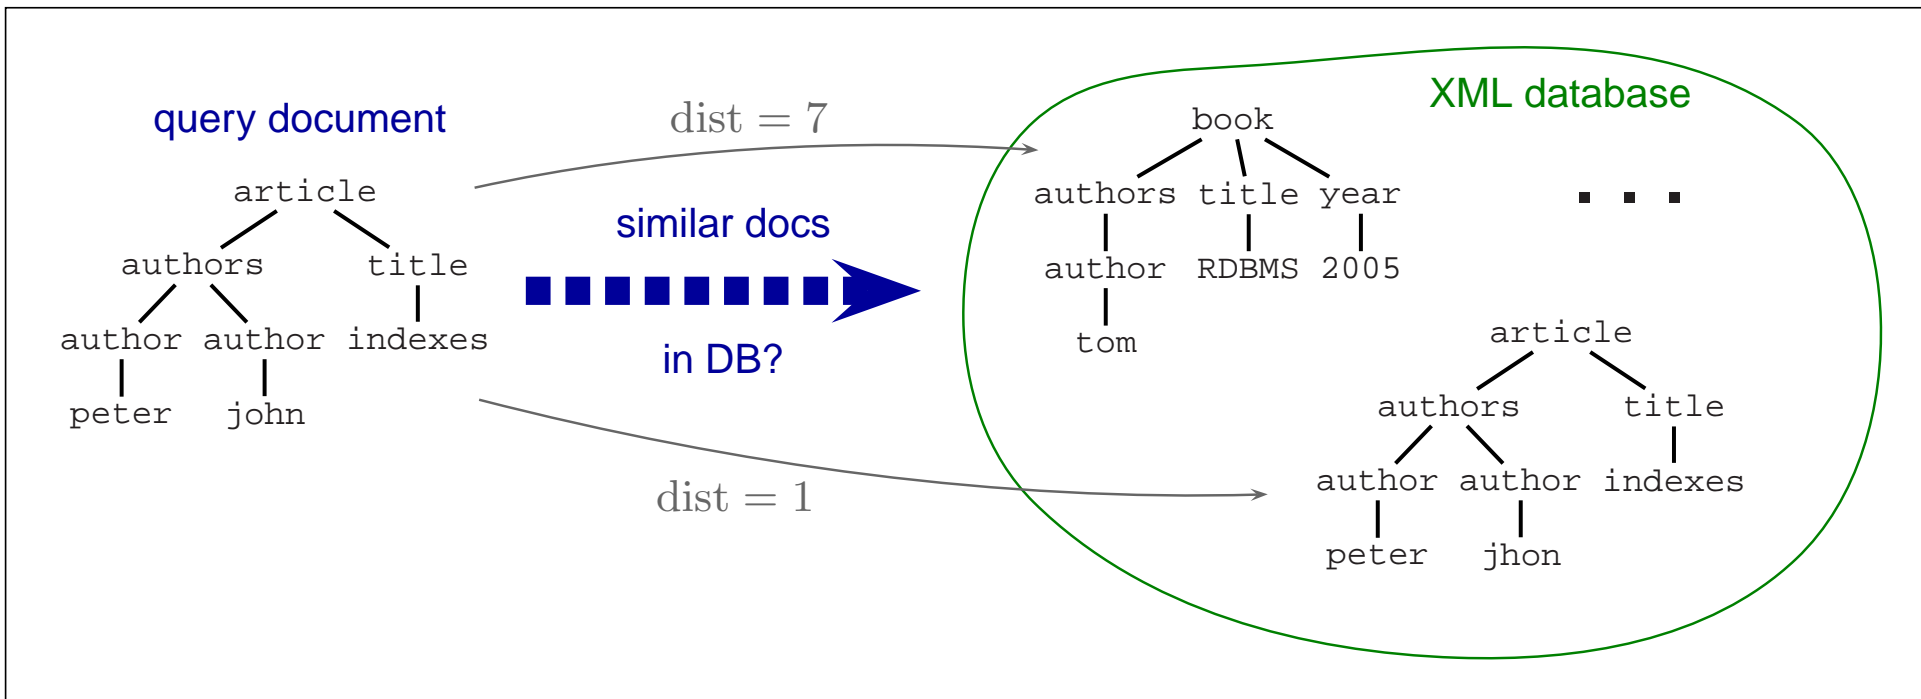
query document

article
authors title
author author indexes
peter john

dist = 7

similar docs

in DB?

dist = 1

XML database

book
authors title year
author RDBMS 2005
tom

...

article
authors title
author author indexes
peter jhon